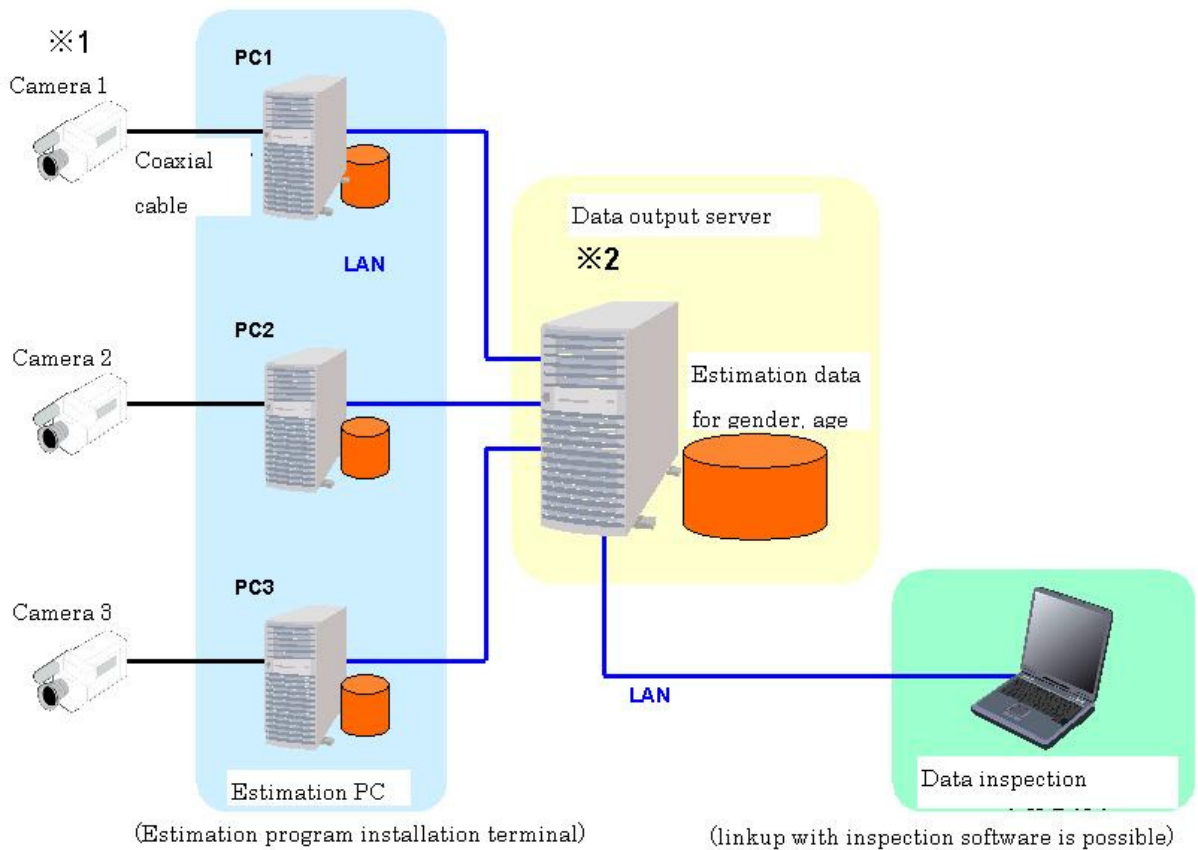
※1

Camera 1

Coaxial cable

PC1

LAN

PC2

Camera 2

PC3

Camera 3

Estimation PC

(Estimation program installation terminal)

Data output server

※2

Estimation data for gender, age

LAN

Data inspection

(linkup with inspection software is possible)